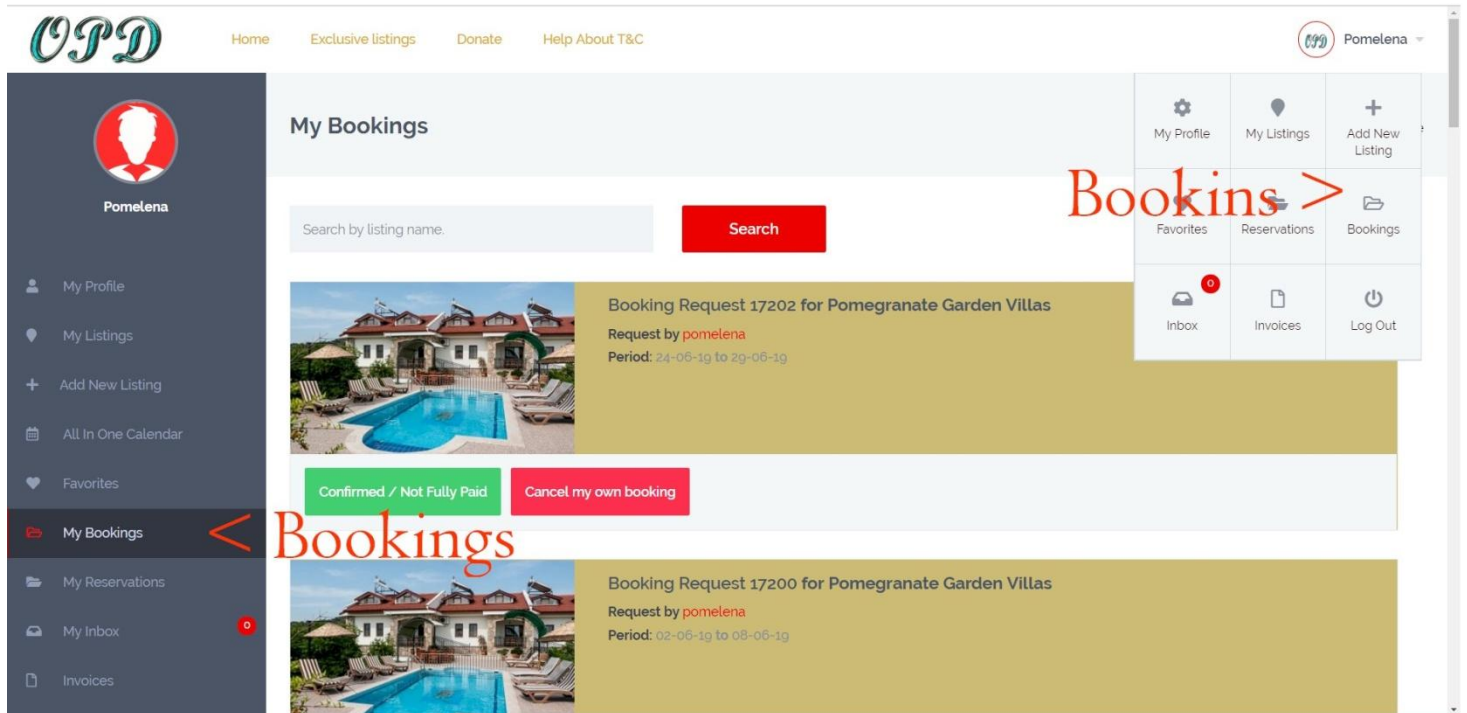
OPD

Home Exclusive listings Donate Help About T&C

OPD Pomelena

Pomelena

My Profile
My Listings
Add New Listing
All In One Calendar
Favorites
My Bookings
My Reservations
My Inbox 0
Invoices

< Bookings

My Bookings

Search by listing name.

Search

My Profile
My Listings
Add New Listing
Favorites
Reservations
Bookings
0
Inbox
Invoices
Log Out

Bookins >

Booking Request 17202 for Pomegranate Garden Villas
Request by pomelena
Period: 24-06-19 to 29-06-19

Confirmed / Not Fully Paid
Cancel my own booking

Booking Request 17200 for Pomegranate Garden Villas
Request by pomelena
Period: 02-06-19 to 08-06-19